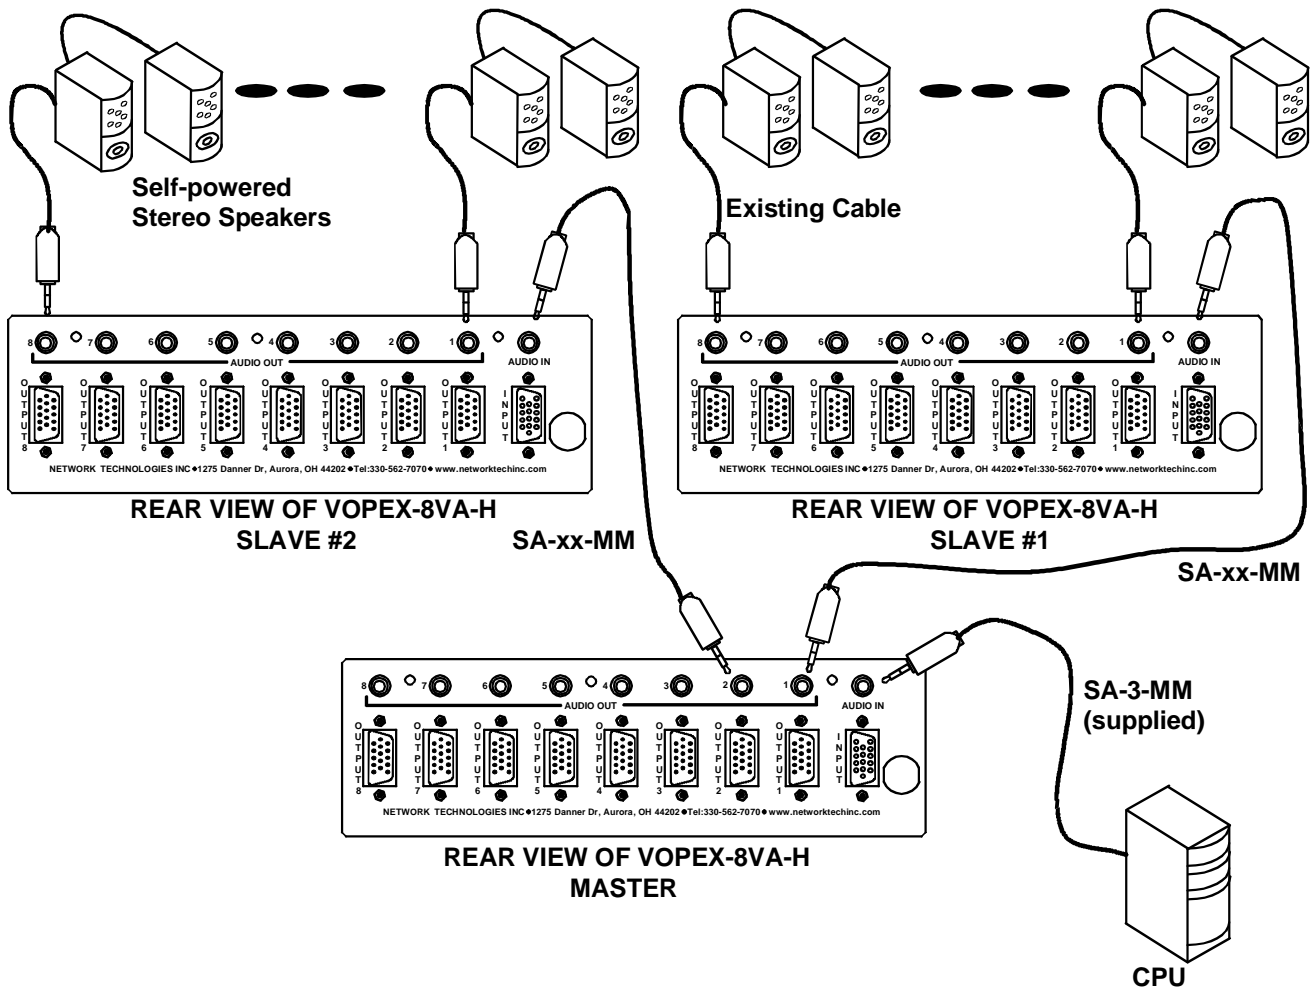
Self-powered
Stereo Speakers

Existing Cable

8 7 6 5 4 3 2 1
AUDIO OUT
AUDIO IN
OUTPUT 8 OUTPUT 7 OUTPUT 6 OUTPUT 5 OUTPUT 4 OUTPUT 3 OUTPUT 2 OUTPUT 1 INPUT
NETWORK TECHNOLOGIES INC◆1275 Danner Dr, Aurora, OH 44202◆Tel:330-562-7070◆ www.networktechinc.com

REAR VIEW OF VOPEX-8VA-H
SLAVE #2

SA-xx-MM

8 7 6 5 4 3 2 1
AUDIO OUT
AUDIO IN
OUTPUT 8 OUTPUT 7 OUTPUT 6 OUTPUT 5 OUTPUT 4 OUTPUT 3 OUTPUT 2 OUTPUT 1 INPUT
NETWORK TECHNOLOGIES INC◆1275 Danner Dr, Aurora, OH 44202◆Tel:330-562-7070◆ www.networktechinc.com

REAR VIEW OF VOPEX-8VA-H
SLAVE #1

SA-xx-MM

8 7 6 5 4 3 2 1
AUDIO OUT
AUDIO IN
OUTPUT 8 OUTPUT 7 OUTPUT 6 OUTPUT 5 OUTPUT 4 OUTPUT 3 OUTPUT 2 OUTPUT 1 INPUT
NETWORK TECHNOLOGIES INC◆1275 Danner Dr, Aurora, OH 44202◆Tel:330-562-7070◆ www.networktechinc.com

SA-3-MM
(supplied)

REAR VIEW OF VOPEX-8VA-H
MASTER

CPU